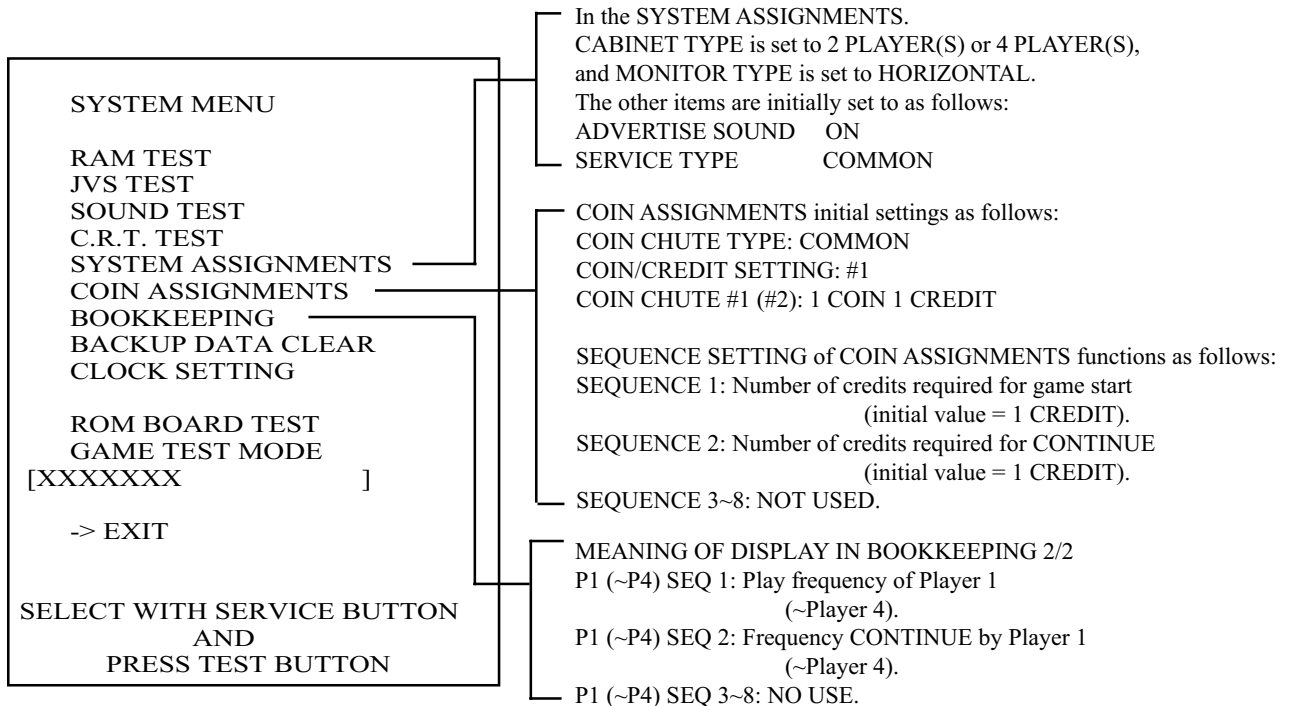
SYSTEM MENU

RAM TEST
JVS TEST
SOUND TEST
C.R.T. TEST
SYSTEM ASSIGNMENTS
COIN ASSIGNMENTS
BOOKKEEPING
BACKUP DATA CLEAR
CLOCK SETTING

ROM BOARD TEST
GAME TEST MODE
[XXXXXXX ]

-> EXIT

SELECT WITH SERVICE BUTTON
AND
PRESS TEST BUTTON

In the SYSTEM ASSIGNMENTS.
CABINET TYPE is set to 2 PLAYER(S) or 4 PLAYER(S), and MONITOR TYPE is set to HORIZONTAL.
The other items are initially set to as follows:
ADVERTISE SOUND ON
SERVICE TYPE COMMON

COIN ASSIGNMENTS initial settings as follows:
COIN CHUTE TYPE: COMMON
COIN/CREDIT SETTING: #1
COIN CHUTE #1 (#2): 1 COIN 1 CREDIT

SEQUENCE SETTING of COIN ASSIGNMENTS functions as follows:
SEQUENCE 1: Number of credits required for game start (initial value = 1 CREDIT).
SEQUENCE 2: Number of credits required for CONTINUE (initial value = 1 CREDIT).
SEQUENCE 3~8: NOT USED.

MEANING OF DISPLAY IN BOOKKEEPING 2/2
P1 (~P4) SEQ 1: Play frequency of Player 1 (~Player 4).
P1 (~P4) SEQ 2: Frequency CONTINUE by Player 1 (~Player 4).
P1 (~P4) SEQ 3~8: NO USE.